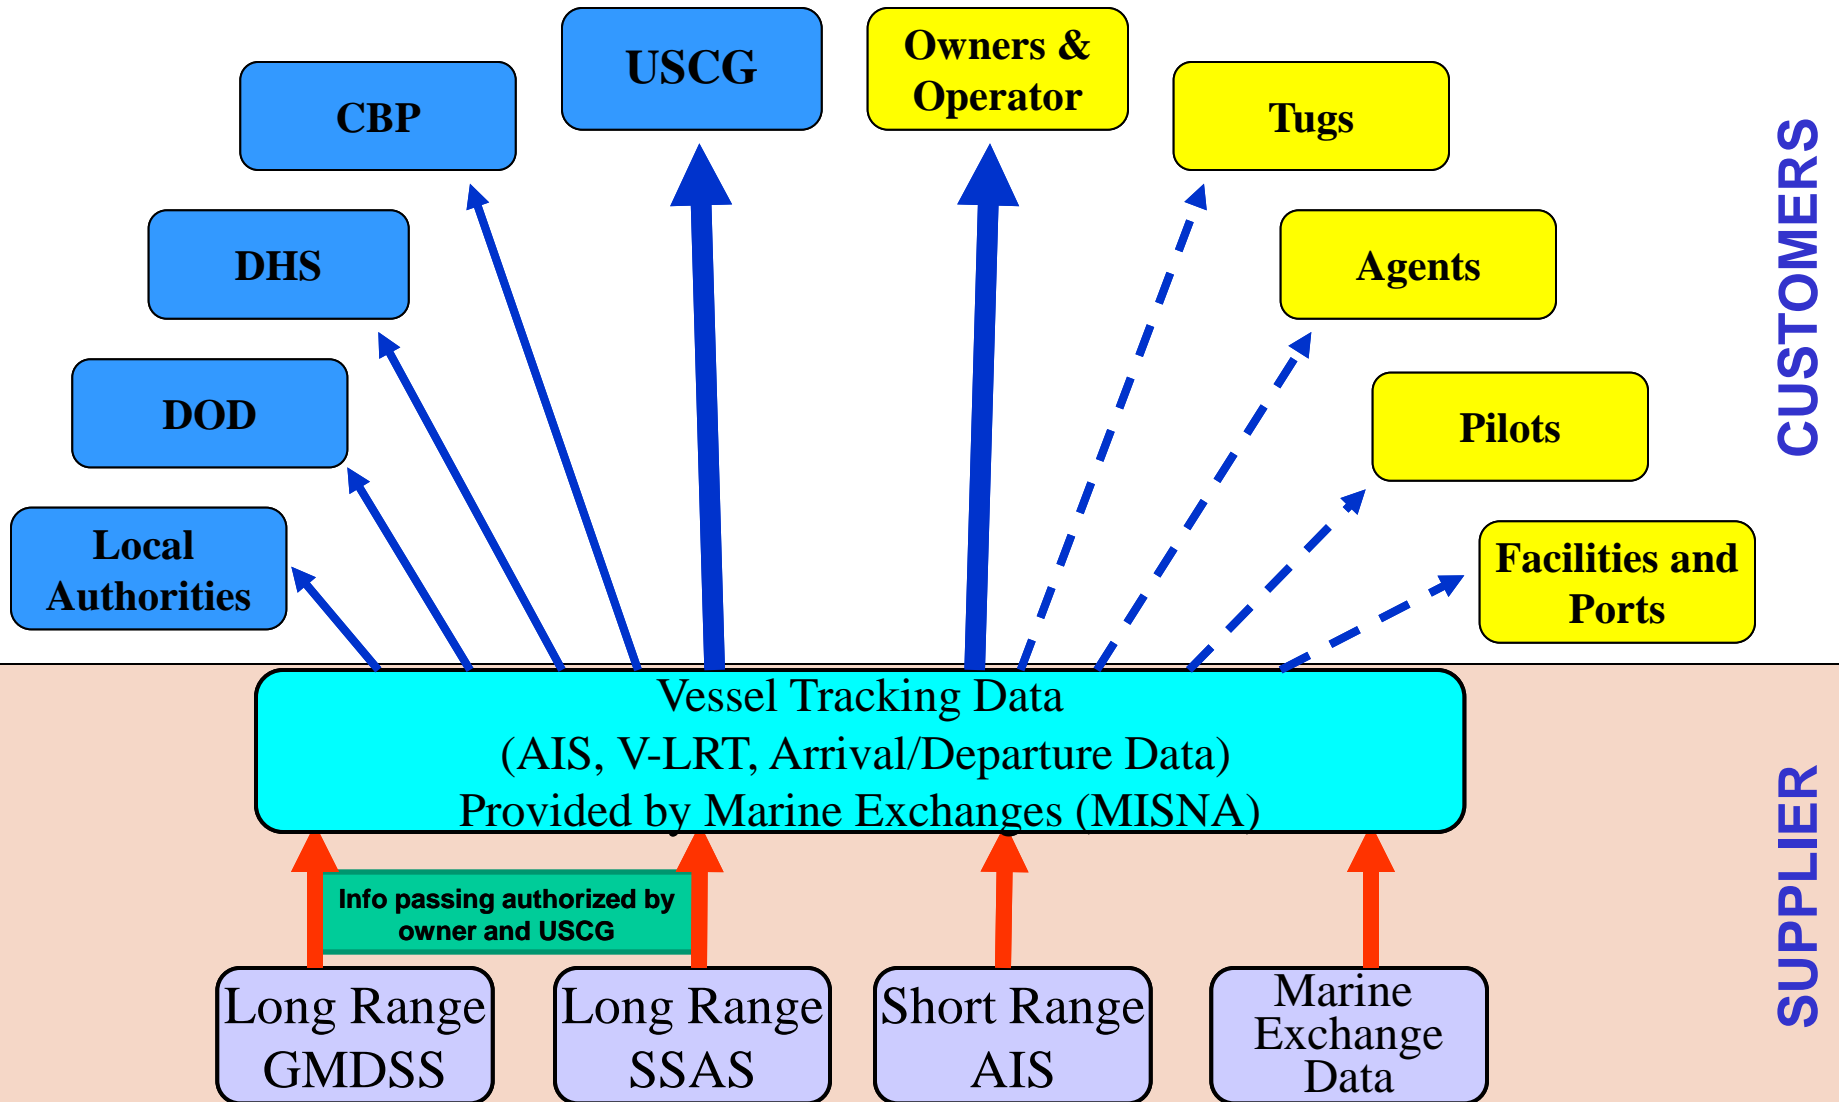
USCG

Owners & Operator

CBP

Tugs

DHS

Agents

DOD

Pilots

Local Authorities

Facilities and Ports

CUSTOMERS

Vessel Tracking Data
(AIS, V-LRT, Arrival/Departure Data)
Provided by Marine Exchanges (MISNA)

Info passing authorized by owner and USCG

Long Range GMDSS

Long Range SSAS

Short Range AIS

Marine Exchange Data

SUPPLIER